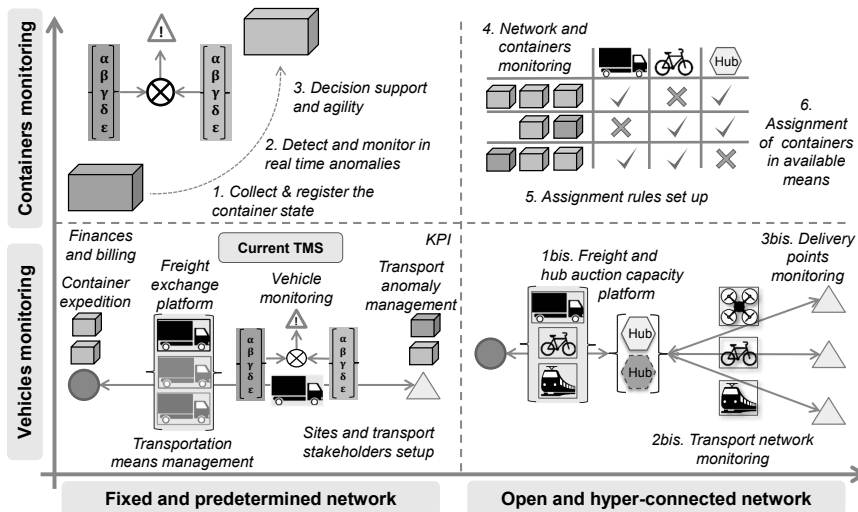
Containers monitoring

α β γ δ ε

!

α β γ δ ε

3. Decision support and agility

2. Detect and monitor in real time anomalies

1. Collect & register the container state

4. Network and containers monitoring

Hub

6. Assignment of containers in available means

5. Assignment rules set up

Vehicles monitoring

Finances and billing

Current TMS

KPI

Container expedition

Freight exchange platform

Vehicle monitoring

Transport anomaly management

α β γ δ ε

!

α β γ δ ε

Transportation means management

Sites and transport stakeholders setup

1bis. Freight and hub auction capacity platform

3bis. Delivery points monitoring

Hub

Hub

2bis. Transport network monitoring

Fixed and predetermined network

Open and hyper-connected network